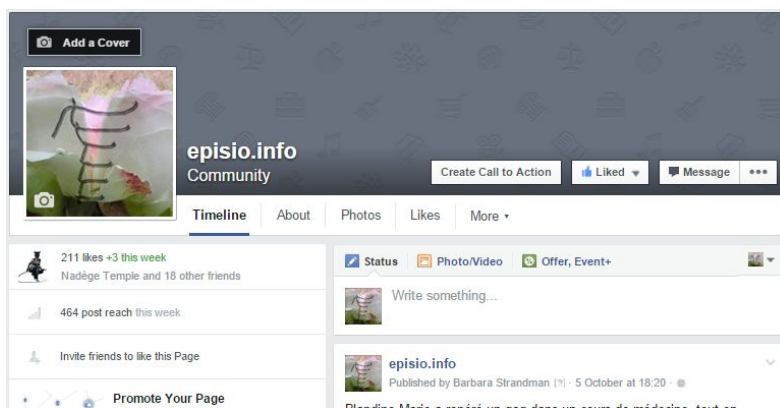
Add a Cover

episio.info
Community

Create Call to Action | Liked | Message | •••

Timeline | About | Photos | Likes | More

211 likes +3 this week
Nadège Temple and 18 other friends

464 post reach this week

Invite friends to like this Page

Promote Your Page

Status | Photo/Video | Offer, Event+

Write something...

episio.info
Published by Barbara Strandman [?] · 5 October at 18:20 ·

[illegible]